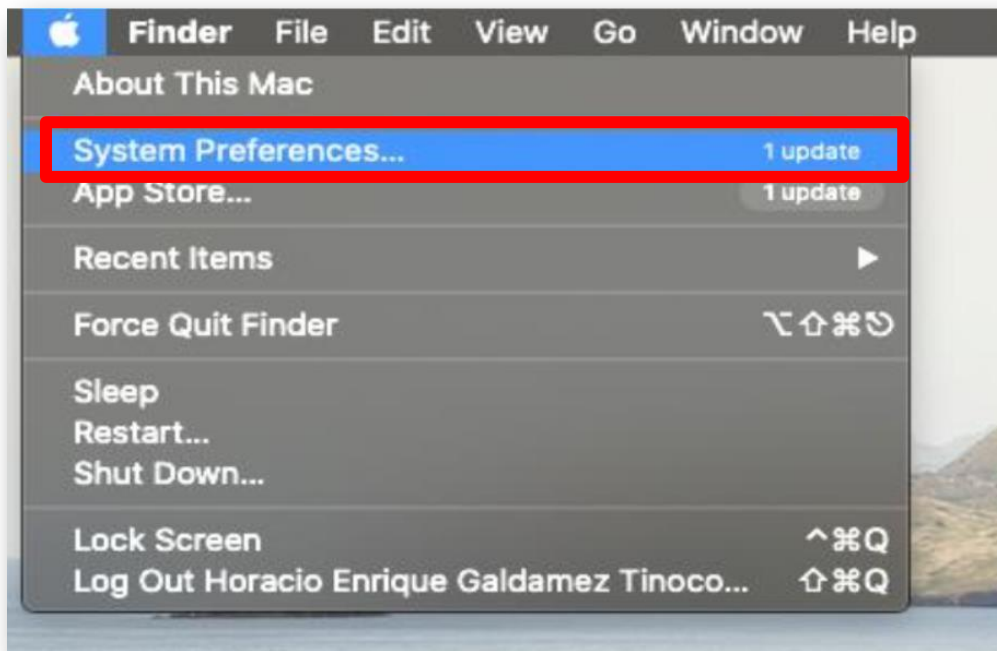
Finder File Edit View Go Window Help

About This Mac

System Preferences... 1 update
App Store... 1 update

Recent Items ▶

Force Quit Finder ⌥⇧⌘⎋

Sleep
Restart...
Shut Down...

Lock Screen ^⌘Q
Log Out Horacio Enrique Galdamez Tinoco... ⇧⌘Q